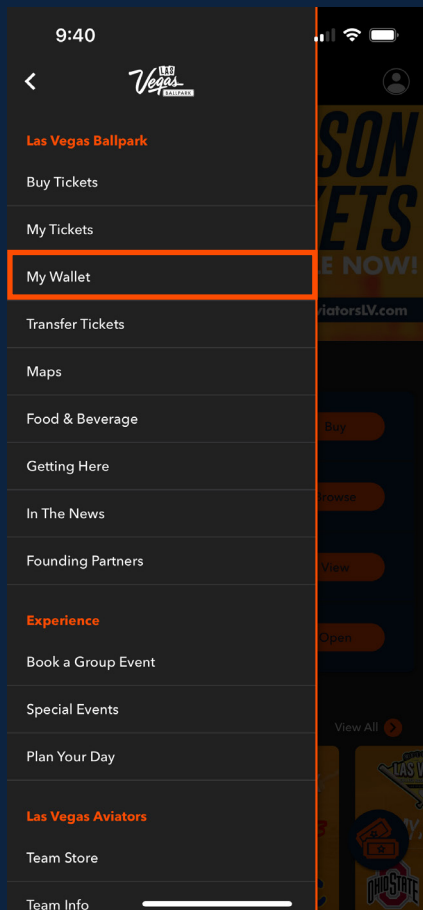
9:40

LAS Vegas BALLPARK

Las Vegas Ballpark

Buy Tickets

My Tickets

My Wallet

Transfer Tickets

Maps

Food & Beverage

Getting Here

In The News

Founding Partners

Experience

Book a Group Event

Special Events

Plan Your Day

Las Vegas Aviators

Team Store

Team Info

SON

ETS

E NOW!

AviatorsLV.com

Buy

Browse

View

Open

View All

LAS V

OHIO STATE